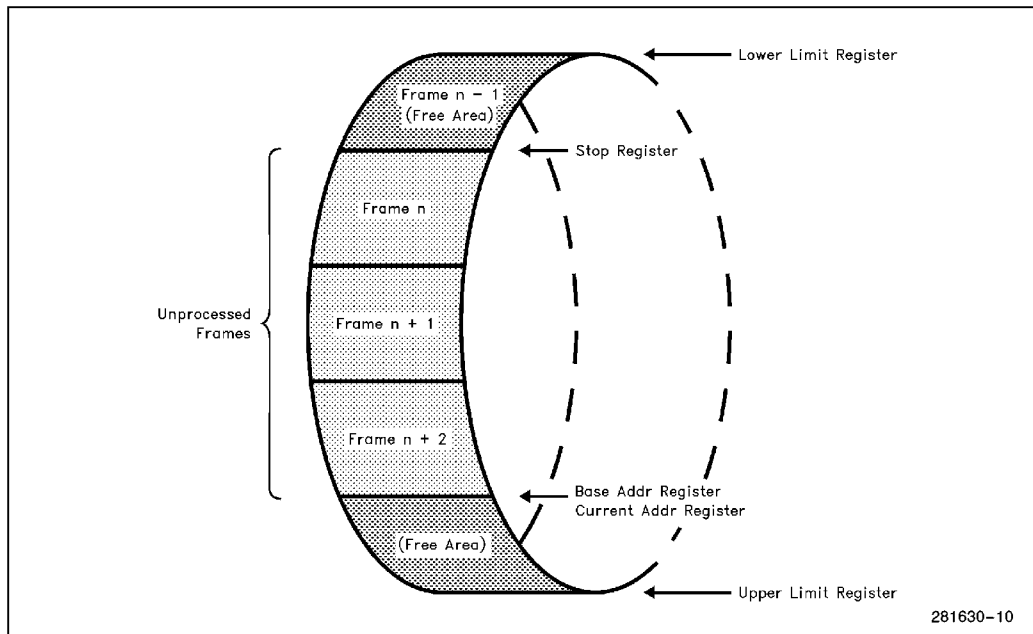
Lower Limit Register

Frame n − 1
(Free Area)

Stop Register

Unprocessed Frames

Frame n

Frame n + 1

Frame n + 2

Base Addr Register
Current Addr Register

(Free Area)

Upper Limit Register

281630–10